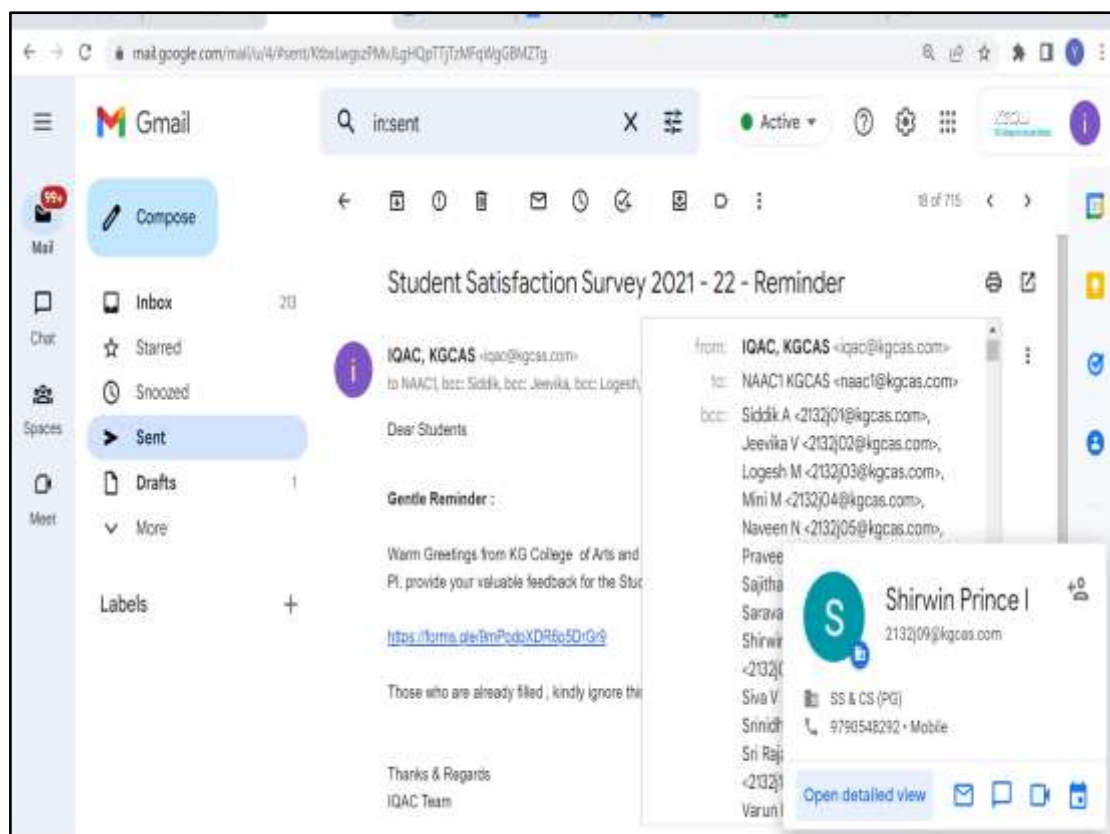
mail.google.com/mail/u/4/#sent/KtbxlwgszPMvlLgHQpTTjTzMFqWgGBMZTg

Gmail

in:sent

Active

99+
Mail

Chat

Spaces

Meet

Compose

Inbox 213

Starred

Snoozed

Sent

Drafts 1

More

Labels +

18 of 715

Student Satisfaction Survey 2021 - 22 - Reminder

IQAC, KGCAS <iqac@kgcas.com>
to NAAC1, bcc: Siddik, bcc: Jeevika, bcc: Logesh,

Dear Students

Gentle Reminder :

Warm Greetings from KG College of Arts and
Pl. provide your valuable feedback for the Stu

https://forms.gle/9mPodoXDR6o5DrGi9

Those who are already filled , kindly ignore thi

Thanks & Regards
IQAC Team

from: IQAC, KGCAS <iqac@kgcas.com>
to: NAAC1 KGCAS <naac1@kgcas.com>
bcc: Siddik A <2132j01@kgcas.com>,
Jeevika V <2132j02@kgcas.com>,
Logesh M <2132j03@kgcas.com>,
Mini M <2132j04@kgcas.com>,
Naveen N <2132j05@kgcas.com>,
Pravee
Sajitha
Sarava
Shirwi
<2132
Siva V
Srinidh
Sri Raj
<2132
Varun

Shirwin Prince I
2132j09@kgcas.com

SS & CS (PG)
9790548292 · Mobile

Open detailed view